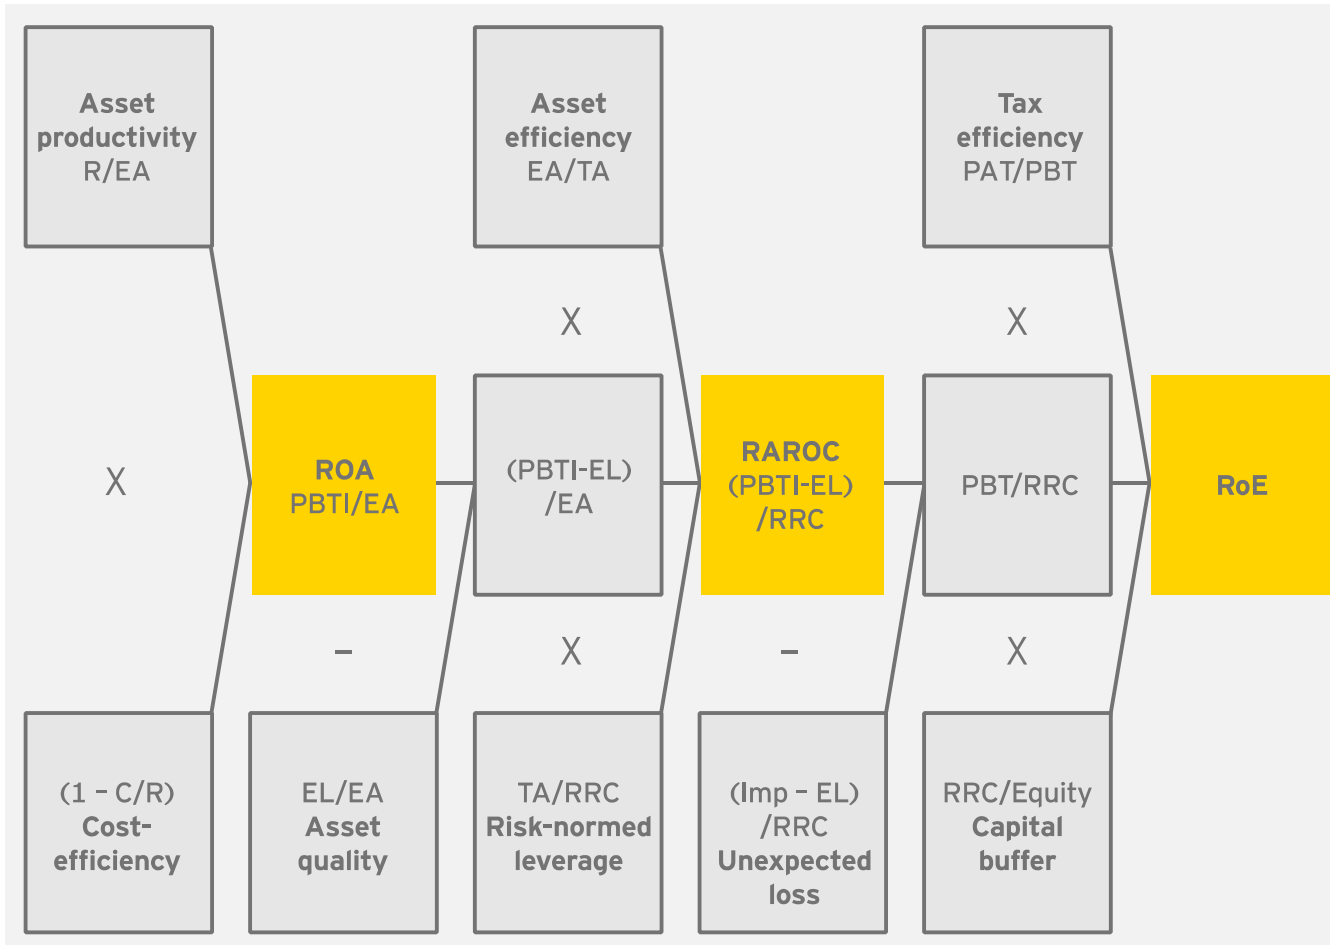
Asset productivity R/EA

Asset efficiency EA/TA

Tax efficiency PAT/PBT

X

X

X

ROA PBTI/EA

(PBTI-EL) /EA

RAROC (PBTI-EL) /RRC

PBT/RRC

RoE

–

X

–

X

(1 – C/R) Cost-efficiency

EL/EA Asset quality

TA/RRC Risk-normed leverage

(Imp – EL) /RRC Unexpected loss

RRC/Equity Capital buffer